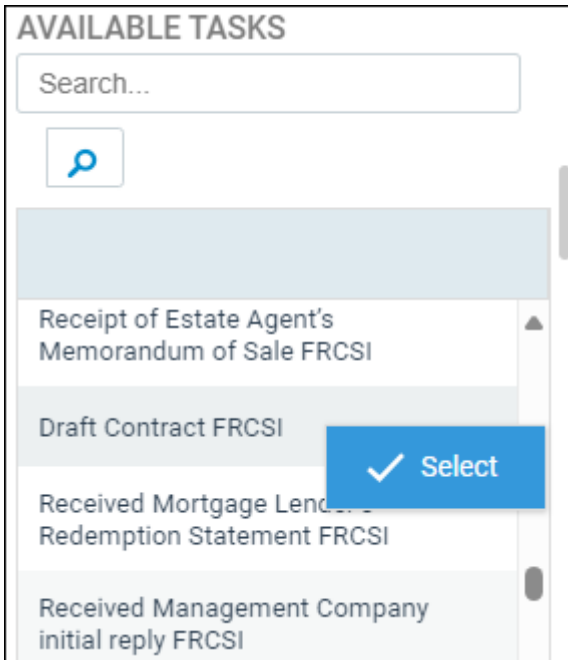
AVAILABLE TASKS

Search...

Receipt of Estate Agent's Memorandum of Sale FRCSI

Draft Contract FRCSI

Select

Received Mortgage Lender's Redemption Statement FRCSI

Received Management Company initial reply FRCSI